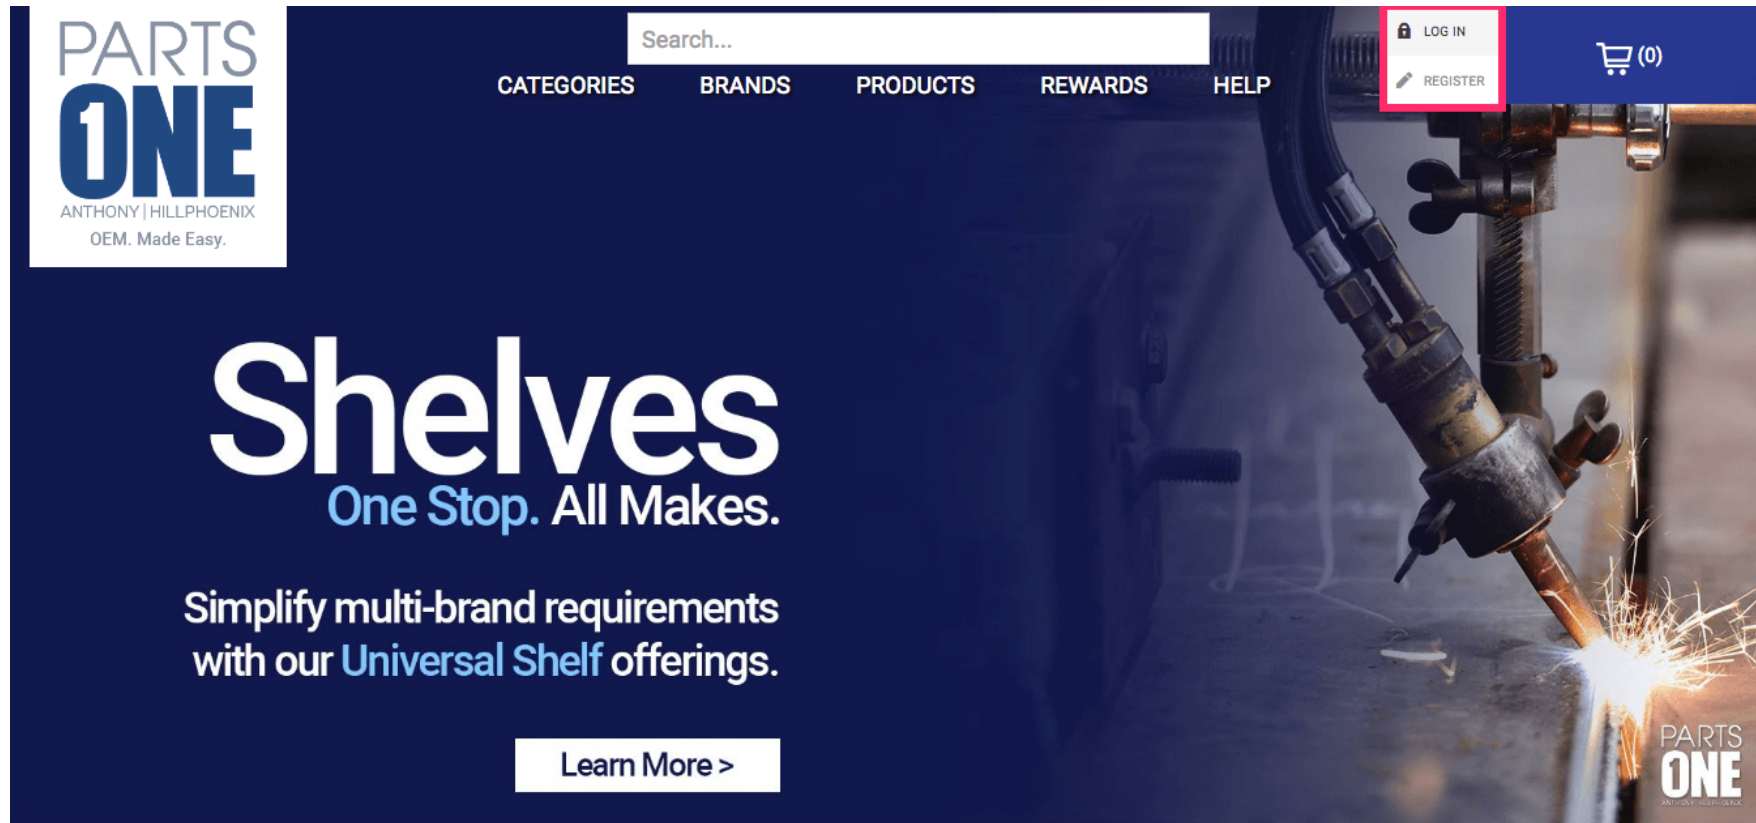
PARTS
1ONE
ANTHONY | HILLPHOENIX
OEM. Made Easy.

Search...

CATEGORIES BRANDS PRODUCTS REWARDS HELP

LOG IN
REGISTER

(0)

Shelves
One Stop. All Makes.

Simplify multi-brand requirements with our Universal Shelf offerings.

Learn More >

PARTS
ONE
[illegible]